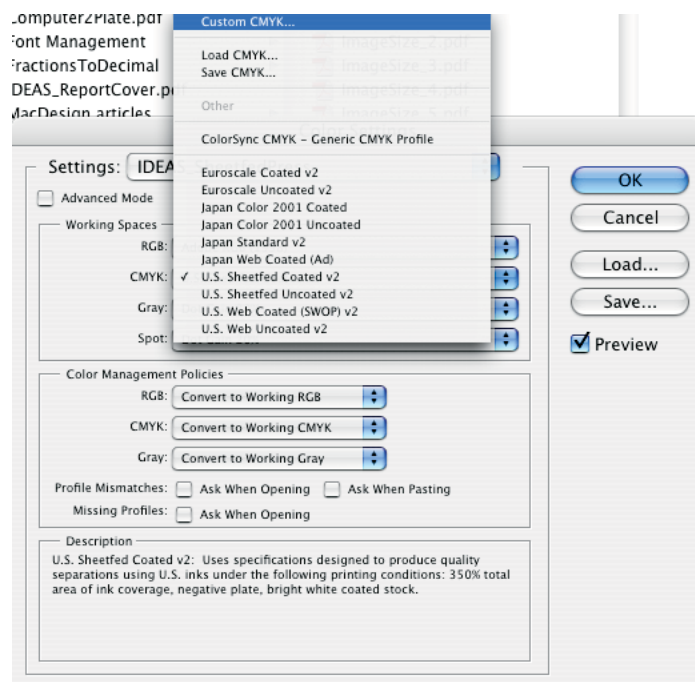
Computer2Plate.pdf
Font Management
FractionsToDecimal
IDEAS_ReportCover.pdf
MacDesign articles

Custom CMYK...
Load CMYK...
Save CMYK...
Other
ColorSync CMYK – Generic CMYK Profile
Euroscale Coated v2
Euroscale Uncoated v2
Japan Color 2001 Coated
Japan Color 2001 Uncoated
Japan Standard v2
Japan Web Coated (Ad)
✓ U.S. Sheetfed Coated v2
U.S. Sheetfed Uncoated v2
U.S. Web Coated (SWOP) v2
U.S. Web Uncoated v2

imageSize_2.pdf
imageSize_3.pdf
imageSize_4.pdf
imageSize_5.pdf

Settings: IDEA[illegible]
Advanced Mode
Working Spaces
RGB:
CMYK:
Gray:
Spot:

OK
Cancel
Load...
Save...
Preview

Color Management Policies
RGB: Convert to Working RGB
CMYK: Convert to Working CMYK
Gray: Convert to Working Gray
Profile Mismatches: Ask When Opening Ask When Pasting
Missing Profiles: Ask When Opening

Description
U.S. Sheetfed Coated v2: Uses specifications designed to produce quality separations using U.S. inks under the following printing conditions: 350% total area of ink coverage, negative plate, bright white coated stock.